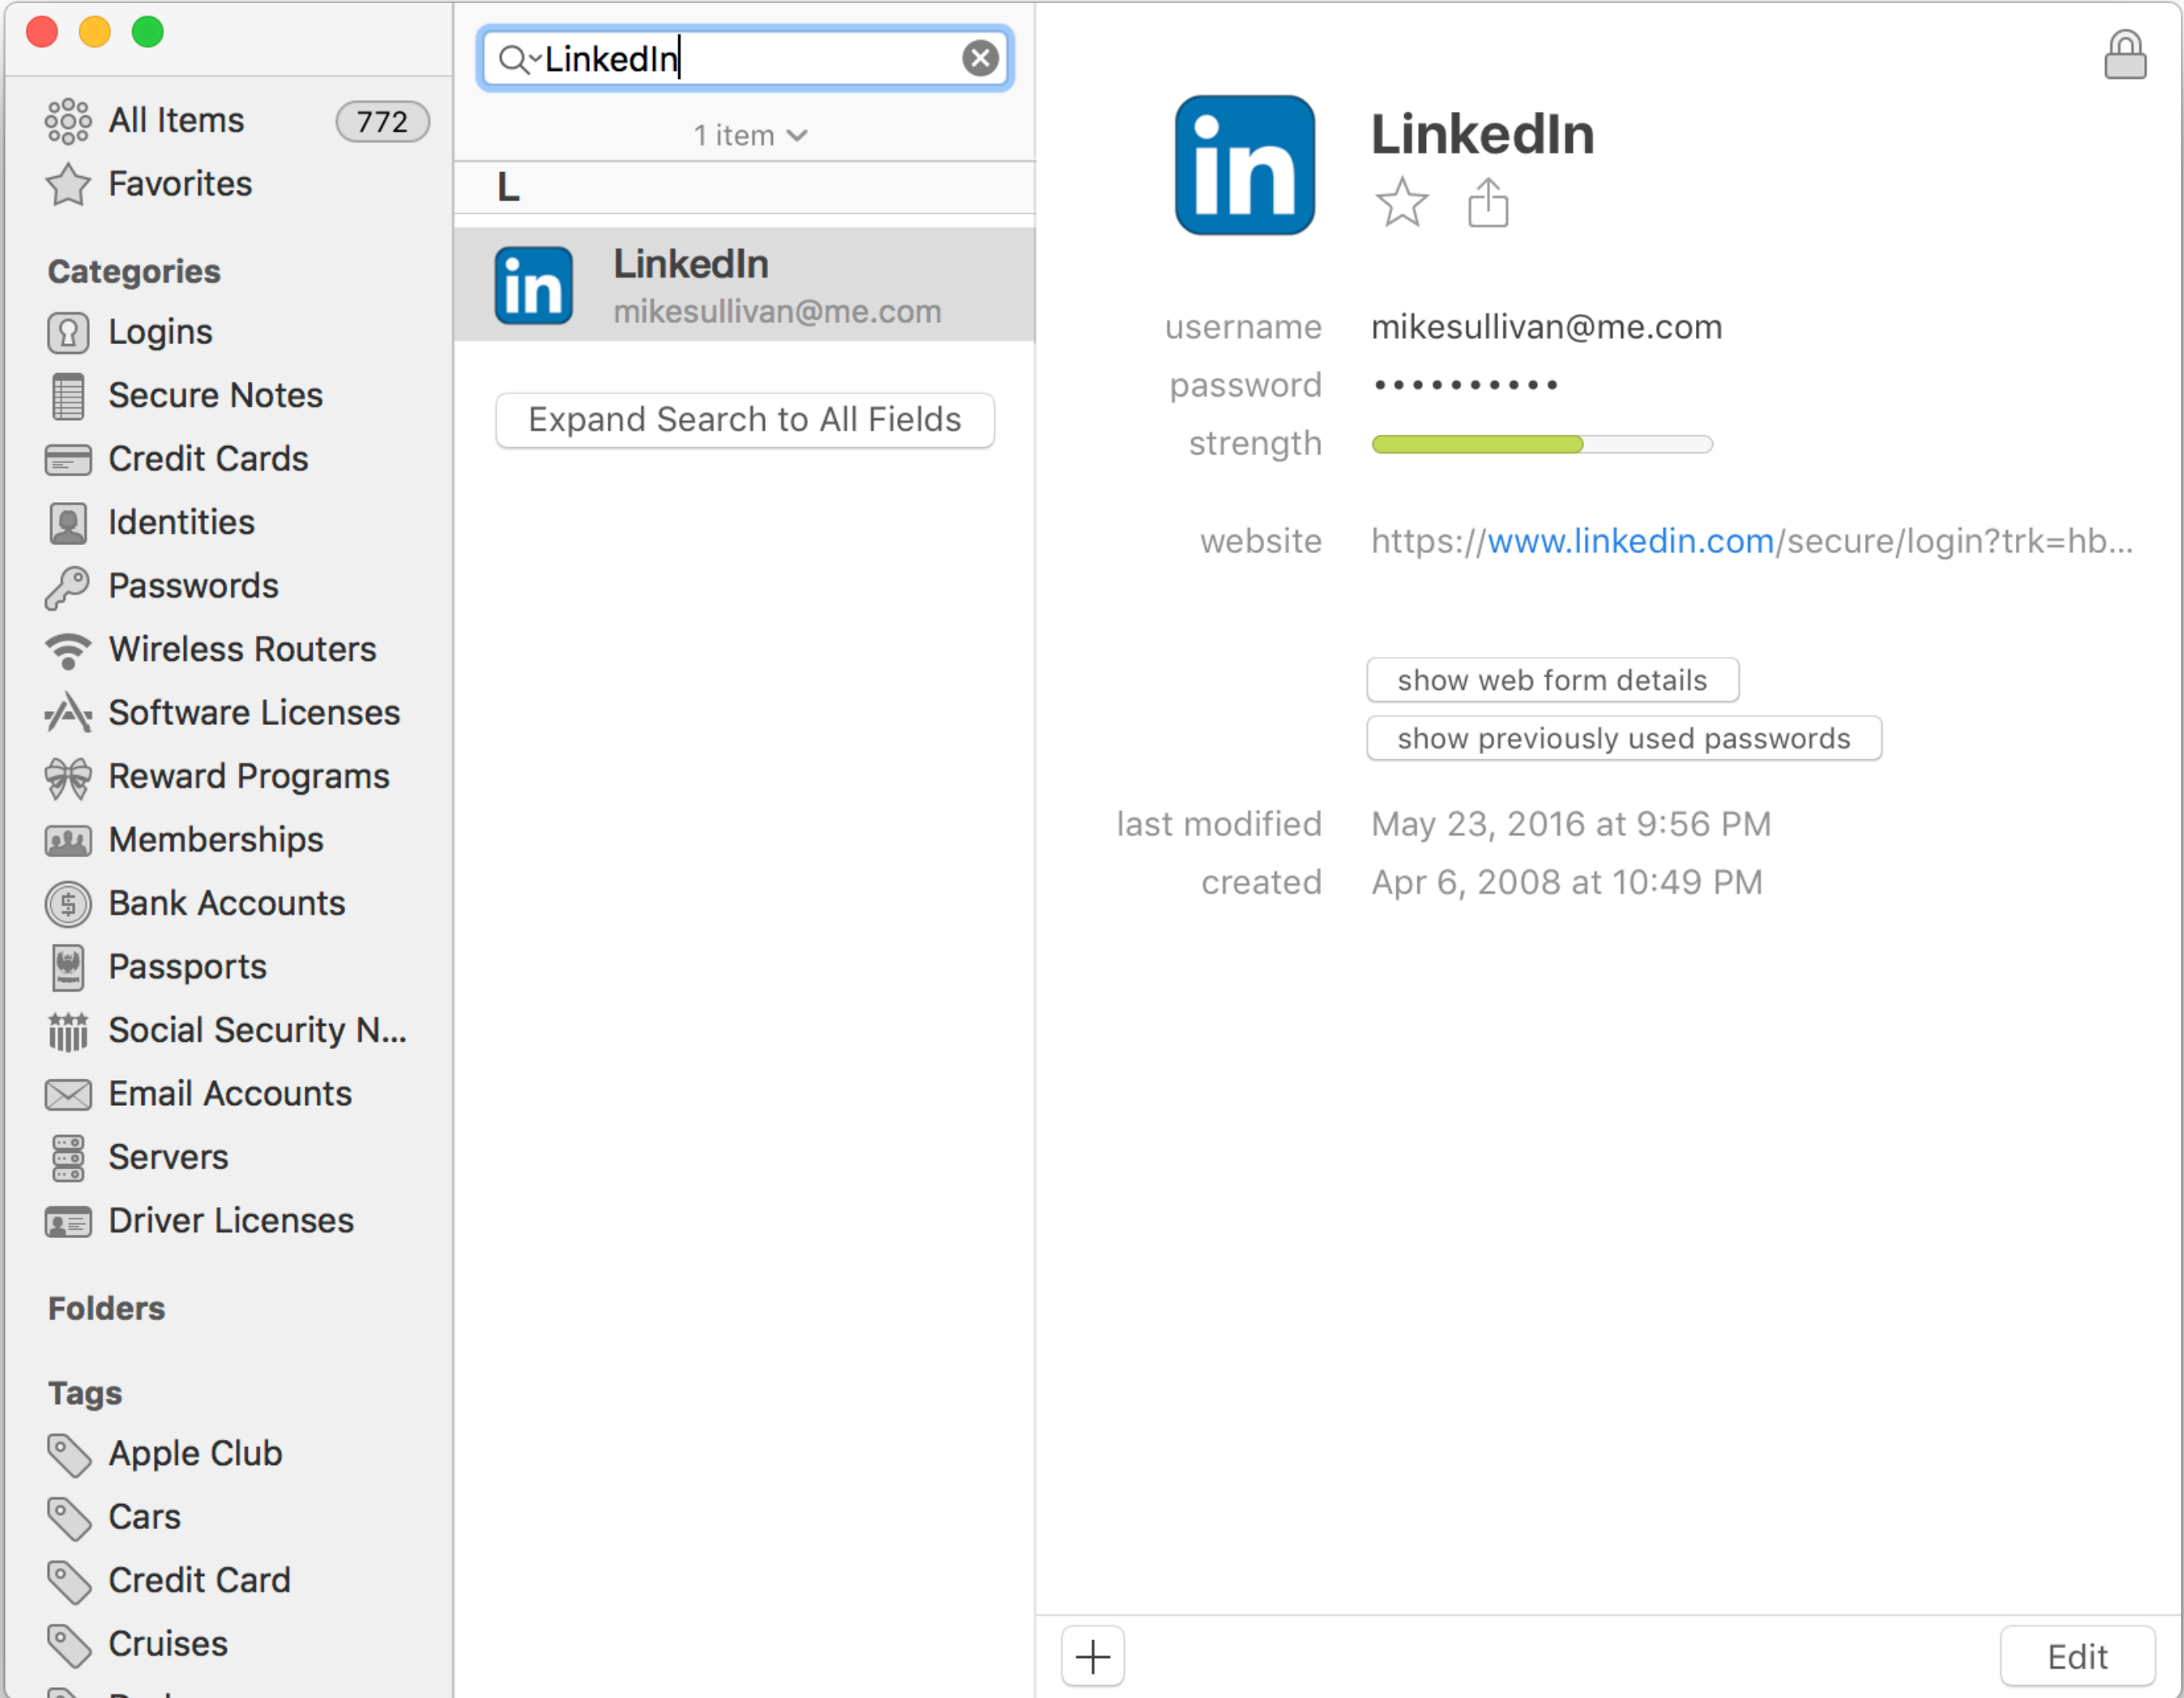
All Items 772
Favorites

Categories
Logins
Secure Notes
Credit Cards
Identities
Passwords
Wireless Routers
Software Licenses
Reward Programs
Memberships
Bank Accounts
Passports
Social Security N...
Email Accounts
Servers
Driver Licenses

Folders

Tags
Apple Club
Cars
Credit Card
Cruises

LinkedIn

1 item

L

in LinkedIn
mikesullivan@me.com

Expand Search to All Fields

in LinkedIn

username mikesullivan@me.com
password •••••••••••
strength

website https://www.linkedin.com/secure/login?trk=hb...

show web form details
show previously used passwords

last modified May 23, 2016 at 9:56 PM
created Apr 6, 2008 at 10:49 PM

+
Edit